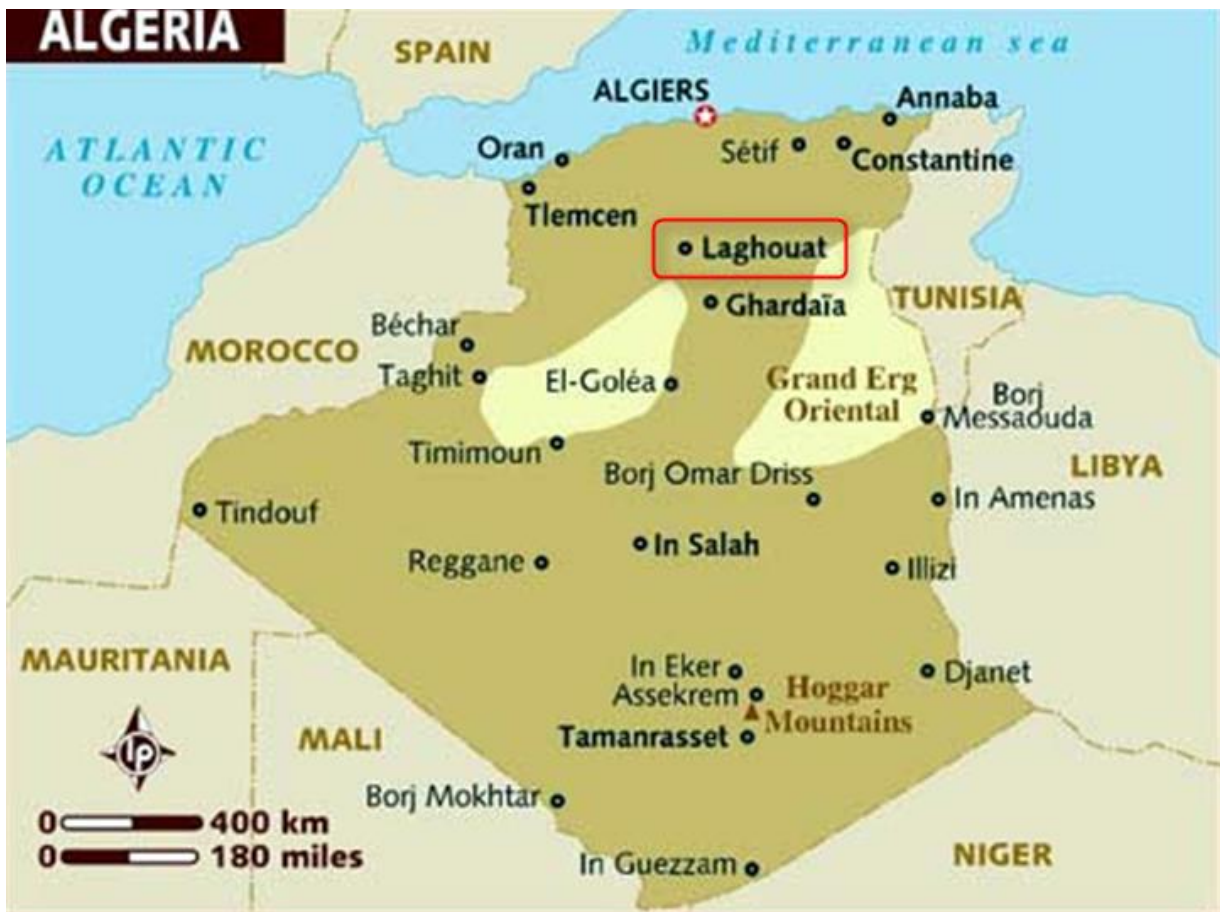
ALGERIA
SPAIN
Mediterranean sea
ALGIERS
Annaba
ATLANTIC OCEAN
Oran
Sétif
Constantine
Tlemcen
Laghouat
Ghardaïa
TUNISIA
Béchar
MOROCCO
Taghit
El-Goléa
Grand Erg Oriental
Borj Messaouda
Timimoun
Borj Omar Driss
LIBYA
Tindouf
In Amenas
In Salah
Reggane
Illizi
MAURITANIA
In Eker
Djanet
Assekrem
Hoggar Mountains
MALI
Tamanrasset
LP
Borj Mokhtar
0 400 km
0 180 miles
NIGER
In Guezzam